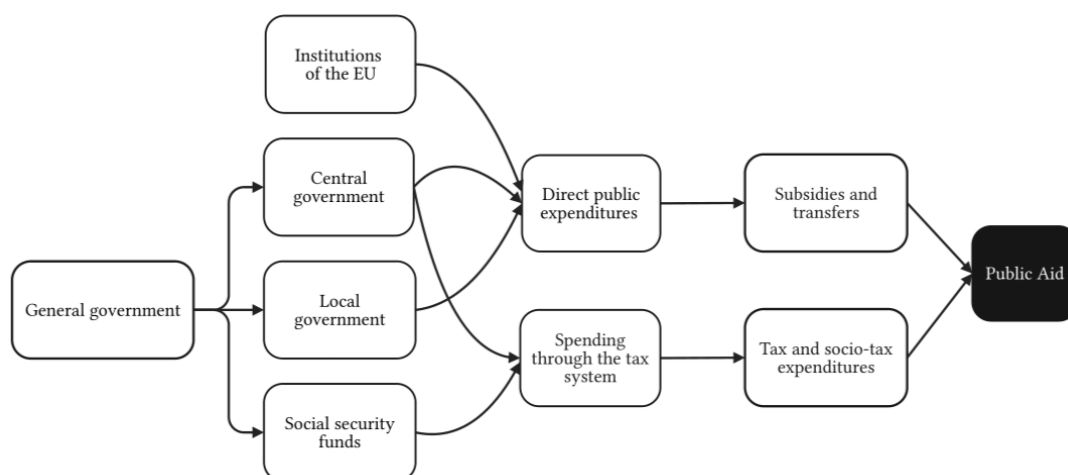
Institutions of the EU

General government

Central government

Local government

Social security funds

Direct public expenditures

Spending through the tax system

Subsidies and transfers

Tax and socio-tax expenditures

Public Aid